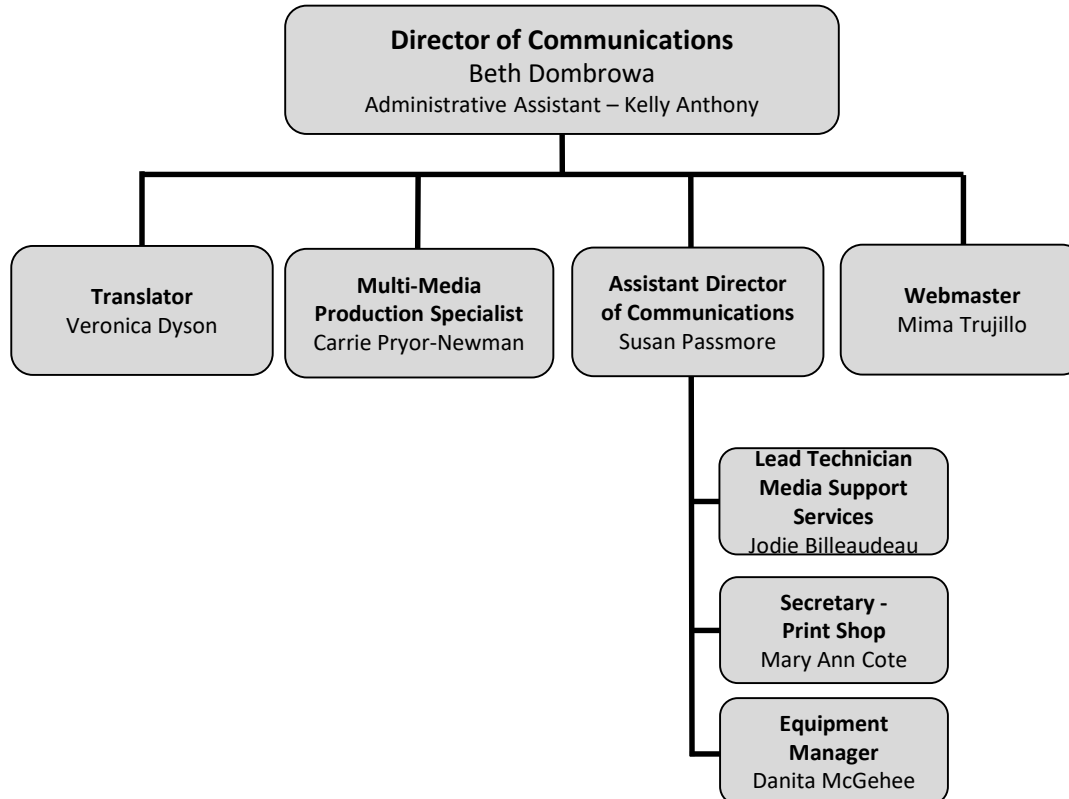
Director of Communications
Beth Dombrowa
Administrative Assistant – Kelly Anthony

Translator
Veronica Dyson

Multi-Media Production Specialist
Carrie Pryor-Newman

Assistant Director of Communications
Susan Passmore

Webmaster
Mima Trujillo

Lead Technician Media Support Services
Jodie Billeaudeau

Secretary - Print Shop
Mary Ann Cote

Equipment Manager
Danita McGehee